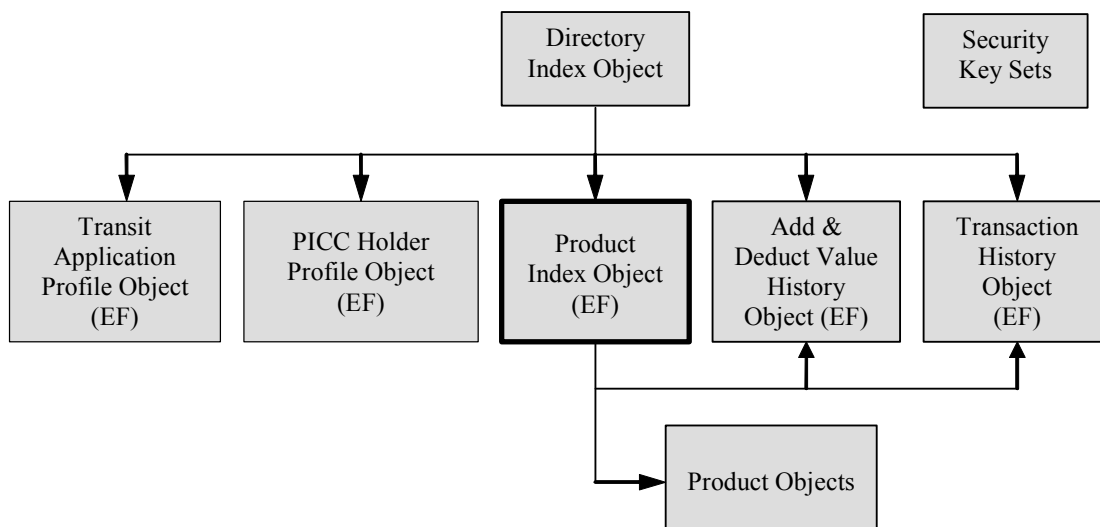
Directory Index Object

Security Key Sets

Transit Application Profile Object (EF)

PICC Holder Profile Object (EF)

Product Index Object (EF)

Add & Deduct Value History Object (EF)

Transaction History Object (EF)

Product Objects